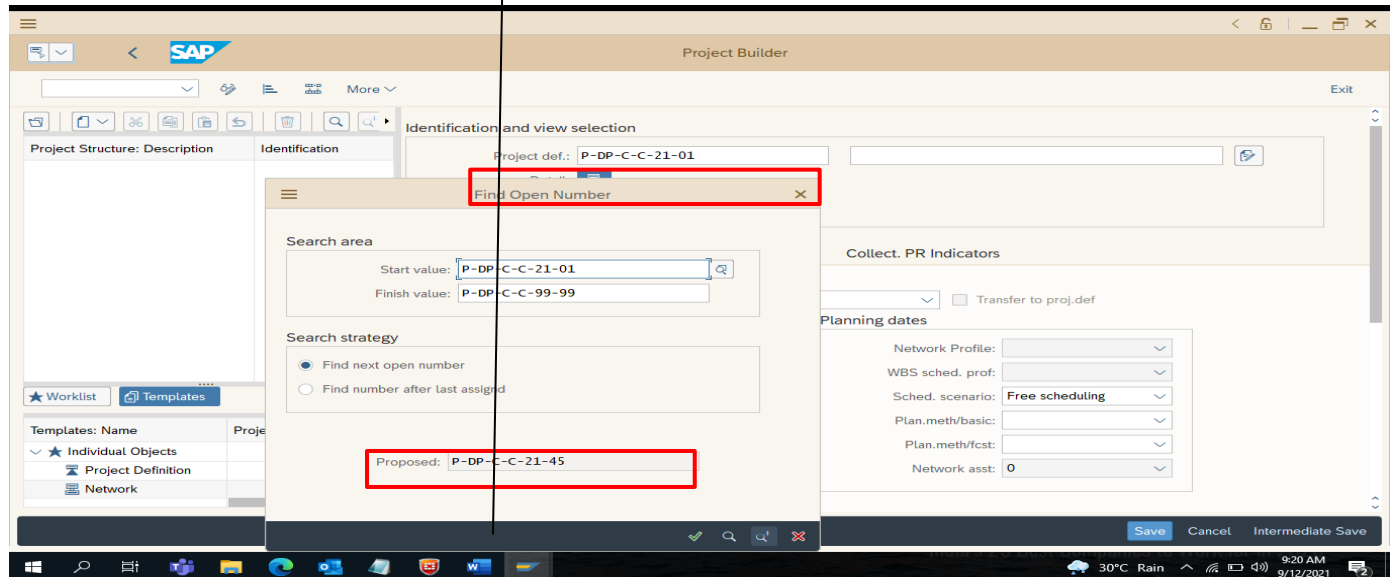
Project Builder

More

Exit

Project Structure: Description

Identification

Identification and view selection

Project def.: P-DP-C-C-21-01

Find Open Number

Search area

Start value: P-DP-C-C-21-01

Finish value: P-DP-C-C-99-99

Search strategy

Find next open number

Find number after last assignd

Proposed: P-DP-C-C-21-45

Collect. PR Indicators

Transfer to proj.def

Planning dates

Network Profile:

WBS sched. prof:

Sched. scenario: Free scheduling

Plan.meth/basic:

Plan.meth/fcst:

Network asst: 0

Worklist

Templates

Templates: Name

Proje

Individual Objects

Project Definition

Network

Save

Cancel

Intermediate Save

30°C Rain

9:20 AM
9/12/2021